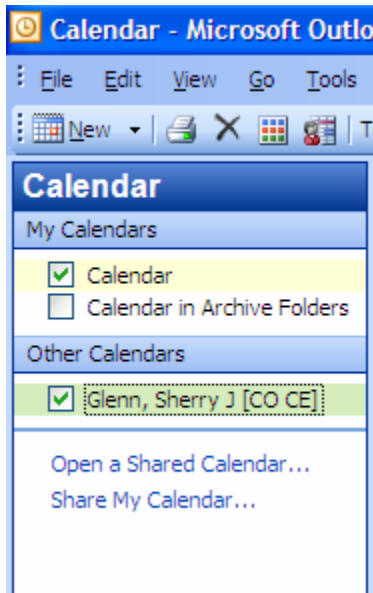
Calendar - Microsoft Outlo

File Edit View Go Tools

New

Calendar

My Calendars

Calendar

Calendar in Archive Folders

Other Calendars

Glenn, Sherry J [CO CE]

Open a Shared Calendar...

Share My Calendar...